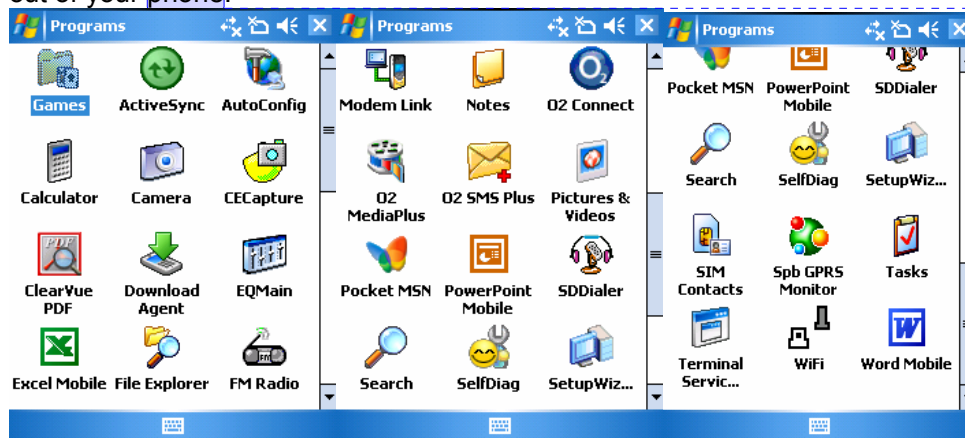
out of your phone.

Programs

Games ActiveSync AutoConfig

Calculator Camera CECapture

ClearVue PDF Download Agent EQMain

Excel Mobile File Explorer FM Radio

Programs

Modem Link Notes O2 Connect

O2 MediaPlus O2 SMS Plus Pictures & Videos

Pocket MSN PowerPoint Mobile SDDialer

Search SelfDiag SetupWiz...

Programs

Pocket MSN PowerPoint Mobile SDDialer

Search SelfDiag SetupWiz...

SIM Contacts Spb GPRS Monitor Tasks

Terminal Servic... WiFi Word Mobile